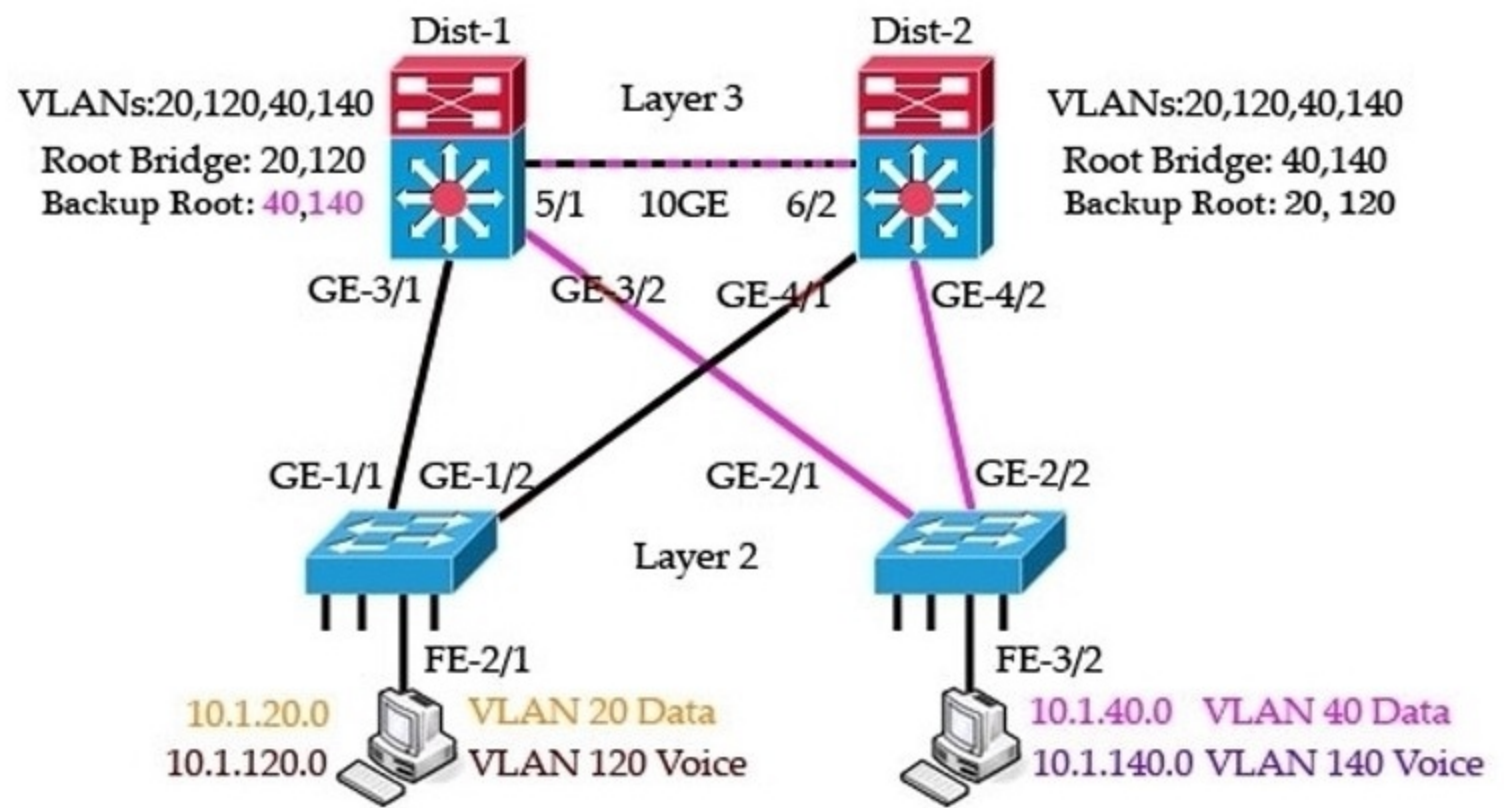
Dist-1

Dist-2

VLANs:20,120,40,140

Layer 3

VLANs:20,120,40,140

Root Bridge: 20,120

Backup Root: 40,140

5/1

10GE

6/2

Root Bridge: 40,140

Backup Root: 20, 120

GE-3/1

GE-3/2

GE-4/1

GE-4/2

GE-1/1

GE-1/2

GE-2/1

GE-2/2

Layer 2

FE-2/1

FE-3/2

10.1.20.0

VLAN 20 Data

10.1.120.0

VLAN 120 Voice

10.1.40.0

VLAN 40 Data

10.1.140.0

VLAN 140 Voice